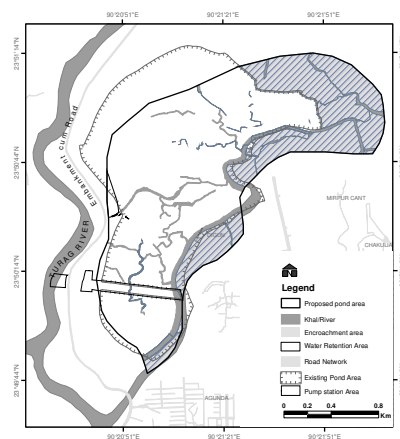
90°20'51"E
90°21'21"E
90°21'51"E
23°51'14"N
23°50'44"N
23°50'14"N
23°49'44"N
Embankment cum Road
TURAG RIVER
MIRPUR CANT
CHAKULIA
AGUNDA
N
Legend
Proposed pond area
Khal/River
Encroachment area
Water Retention Area
Road Network
Existing Pond Area
Pump station Area
0 0.2 0.4 0.8 Km
90°20'51"E
90°21'21"E
90°21'51"E